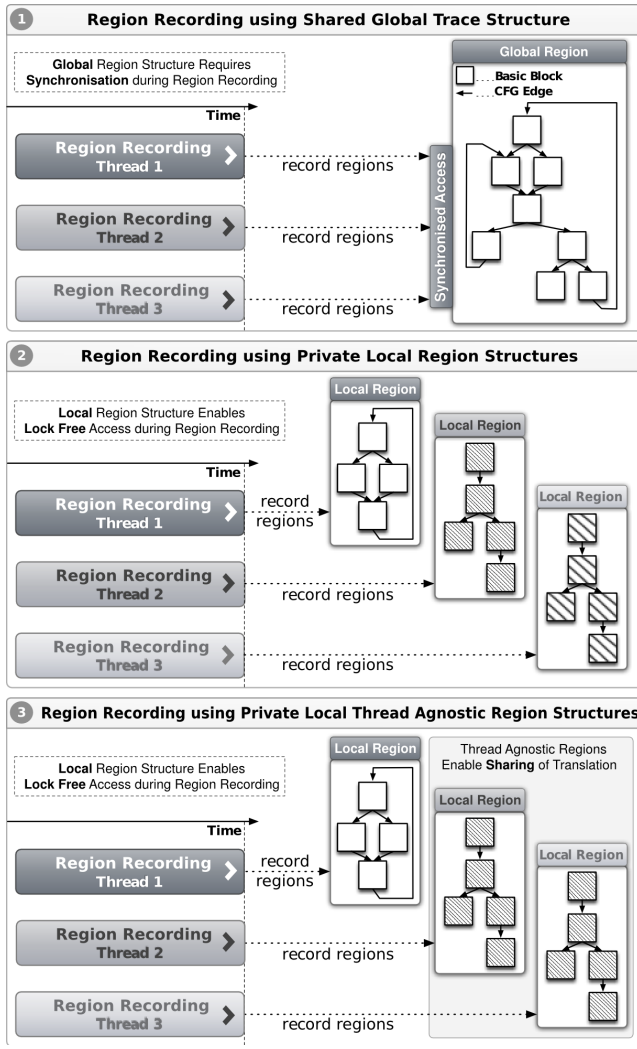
1 Region Recording using Shared Global Trace Structure

Global Region Structure Requires Synchronisation during Region Recording

Time

Region Recording Thread 1

record regions

Region Recording Thread 2

record regions

Region Recording Thread 3

record regions

Synchronised Access

Global Region

Basic Block

CFG Edge

2 Region Recording using Private Local Region Structures

Local Region Structure Enables Lock Free Access during Region Recording

Time

Region Recording Thread 1

record regions

Region Recording Thread 2

record regions

Region Recording Thread 3

record regions

Local Region

Local Region

Local Region

3 Region Recording using Private Local Thread Agnostic Region Structures

Local Region Structure Enables Lock Free Access during Region Recording

Time

Region Recording Thread 1

record regions

Region Recording Thread 2

record regions

Region Recording Thread 3

record regions

Local Region

Thread Agnostic Regions Enable Sharing of Translation

Local Region

Local Region